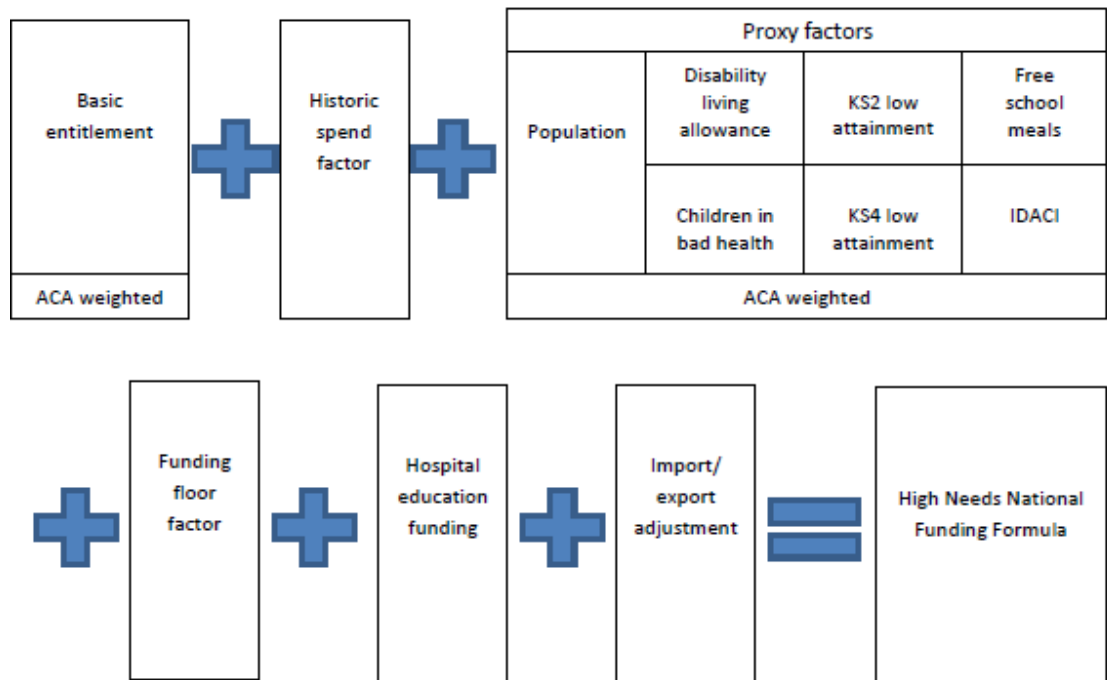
Basic entitlement

ACA weighted

Historic spend factor

Proxy factors

Population

Disability living allowance

KS2 low attainment

Free school meals

Children in bad health

KS4 low attainment

IDACI

ACA weighted

Funding floor factor

Hospital education funding

Import/ export adjustment

High Needs National Funding Formula